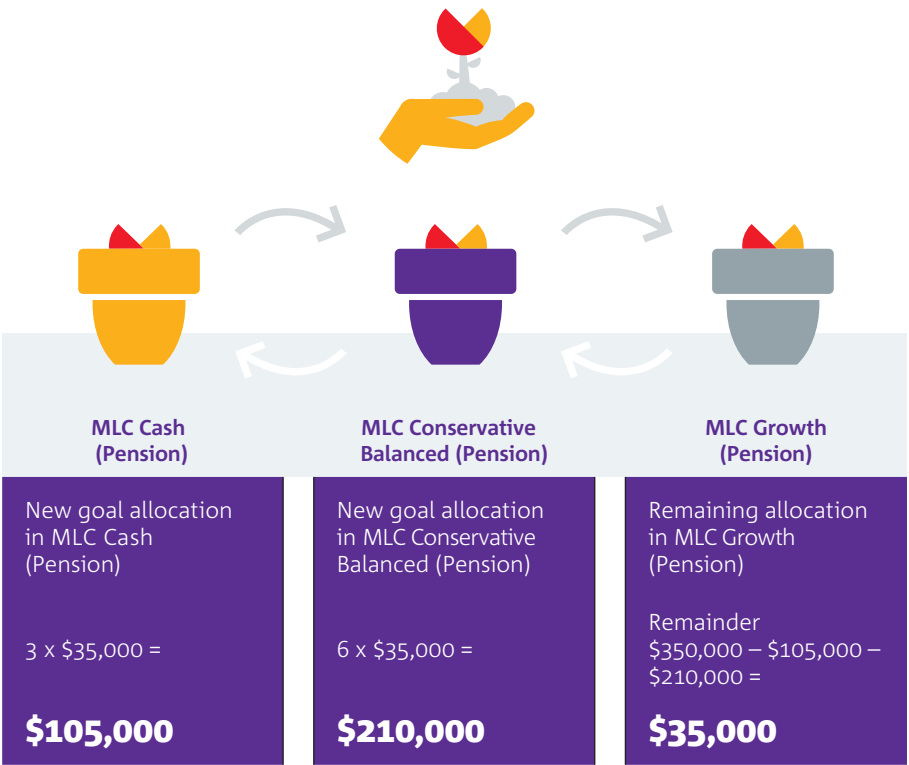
MLC Cash (Pension)

MLC Conservative Balanced (Pension)

MLC Growth (Pension)

New goal allocation in MLC Cash (Pension)

3 x \$35,000 =

**\$105,000**

New goal allocation in MLC Conservative Balanced (Pension)

6 x \$35,000 =

**\$210,000**

Remaining allocation in MLC Growth (Pension)

Remainder \$350,000 – \$105,000 – \$210,000 =

**\$35,000**